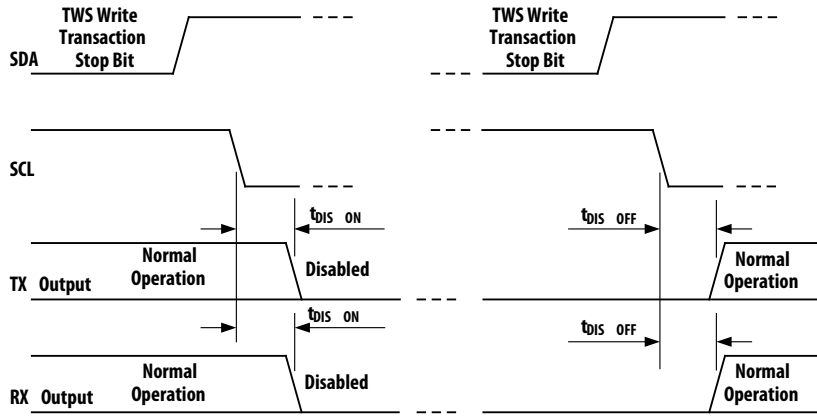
TWS Write Transaction Stop Bit

TWS Write Transaction Stop Bit

SDA

SCL

$t_{DIS\ ON}$

$t_{DIS\ OFF}$

Normal Operation

TX Output

Disabled

Normal Operation

$t_{DIS\ ON}$

$t_{DIS\ OFF}$

Normal Operation

RX Output

Disabled

Normal Operation